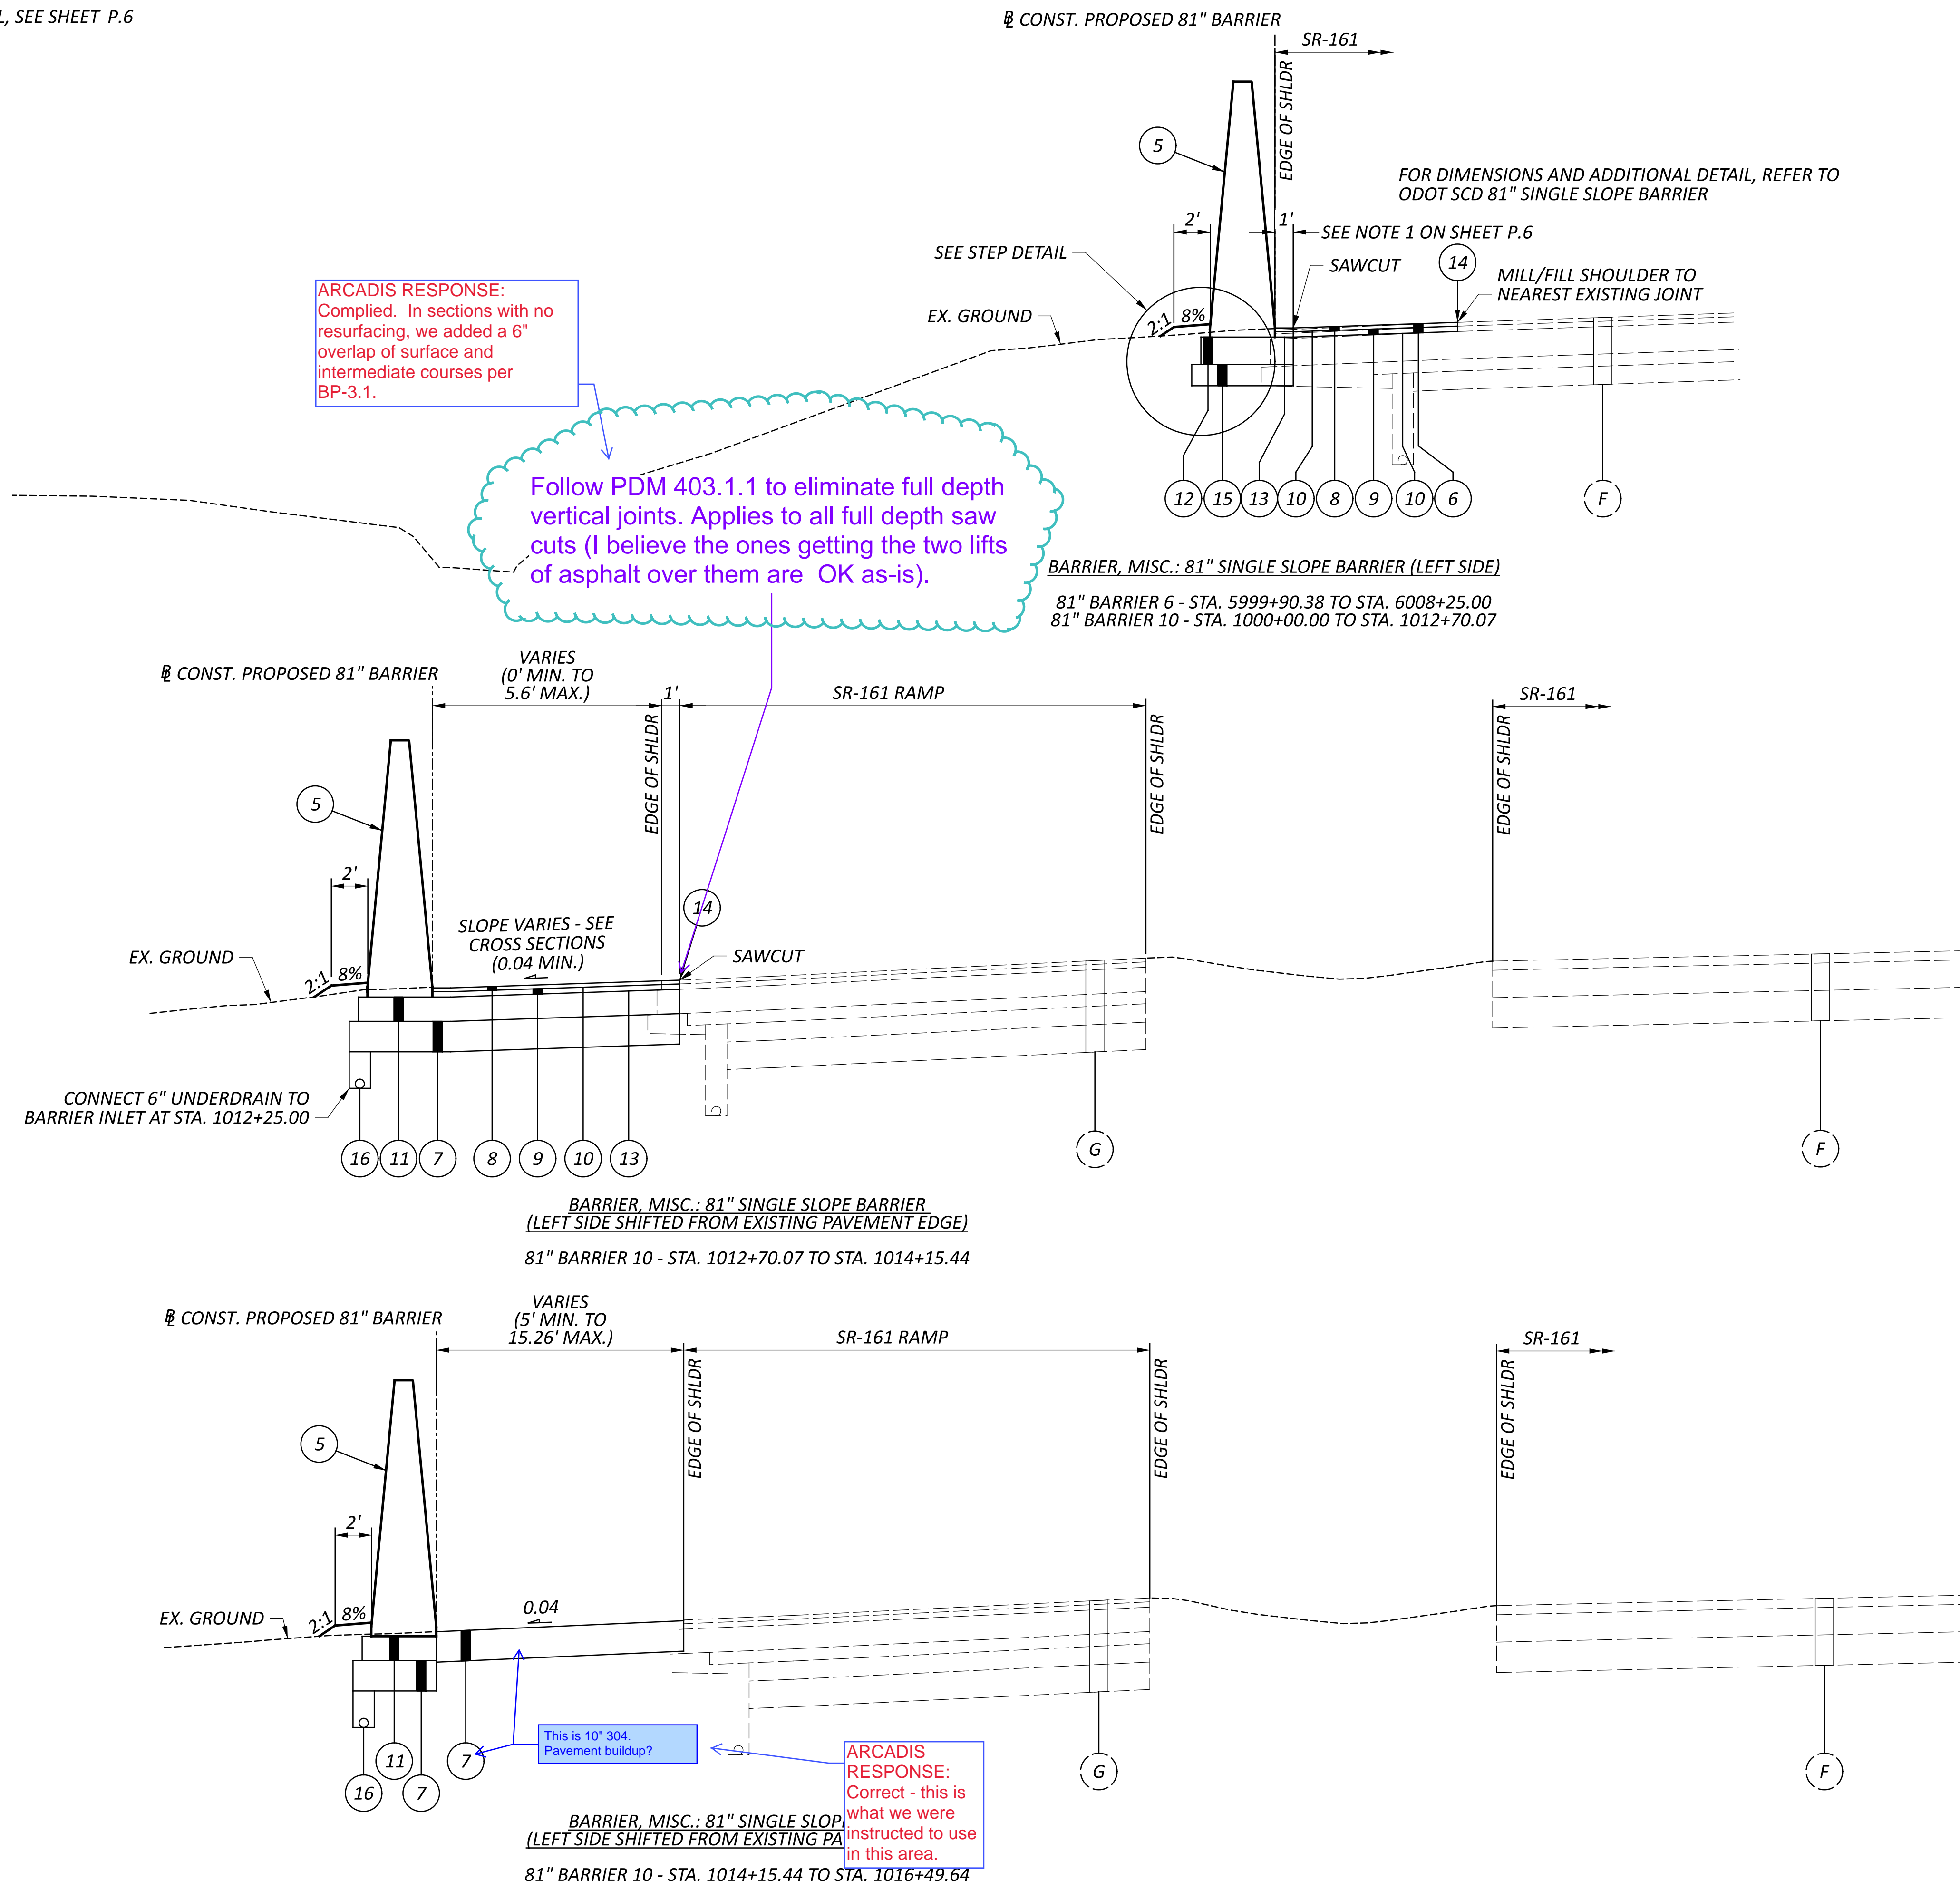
L, SEE SHEET P.6

℄ CONST. PROPOSED 81" BARRIER

SR-161

EDGE OF SHLDR

5

FOR DIMENSIONS AND ADDITIONAL DETAIL, REFER TO ODOT SCD 81" SINGLE SLOPE BARRIER

2'

1'

SEE NOTE 1 ON SHEET P.6

SEE STEP DETAIL

SAWCUT

14

MILL/FILL SHOULDER TO NEAREST EXISTING JOINT

EX. GROUND

2:1 8%

ARCADIS RESPONSE:
Complied. In sections with no resurfacing, we added a 6" overlap of surface and intermediate courses per BP-3.1.

Follow PDM 403.1.1 to eliminate full depth vertical joints. Applies to all full depth saw cuts (I believe the ones getting the two lifts of asphalt over them are OK as-is).

12 15 13 10 8 9 10 6

F

BARRIER, MISC.: 81" SINGLE SLOPE BARRIER (LEFT SIDE)

81" BARRIER 6 - STA. 5999+90.38 TO STA. 6008+25.00
81" BARRIER 10 - STA. 1000+00.00 TO STA. 1012+70.07

℄ CONST. PROPOSED 81" BARRIER

VARIES (0' MIN. TO 5.6' MAX.)

1'

SR-161 RAMP

SR-161

EDGE OF SHLDR

EDGE OF SHLDR

EDGE OF SHLDR

5

2'

14

SLOPE VARIES - SEE CROSS SECTIONS (0.04 MIN.)

SAWCUT

EX. GROUND

2:1 8%

CONNECT 6" UNDERDRAIN TO BARRIER INLET AT STA. 1012+25.00

16 11 7 8 9 10 13

G

F

BARRIER, MISC.: 81" SINGLE SLOPE BARRIER
(LEFT SIDE SHIFTED FROM EXISTING PAVEMENT EDGE)

81" BARRIER 10 - STA. 1012+70.07 TO STA. 1014+15.44

℄ CONST. PROPOSED 81" BARRIER

VARIES (5' MIN. TO 15.26' MAX.)

SR-161 RAMP

SR-161

EDGE OF SHLDR

EDGE OF SHLDR

EDGE OF SHLDR

5

2'

0.04

EX. GROUND

2:1 8%

11 7

16 7

This is 10" 304. Pavement buildup?

ARCADIS RESPONSE: Correct - this is what we were instructed to use in this area.

G

F

BARRIER, MISC.: 81" SINGLE SLOP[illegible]
(LEFT SIDE SHIFTED FROM EXISTING PA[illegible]

81" BARRIER 10 - STA. 1014+15.44 TO STA. 1016+49.64